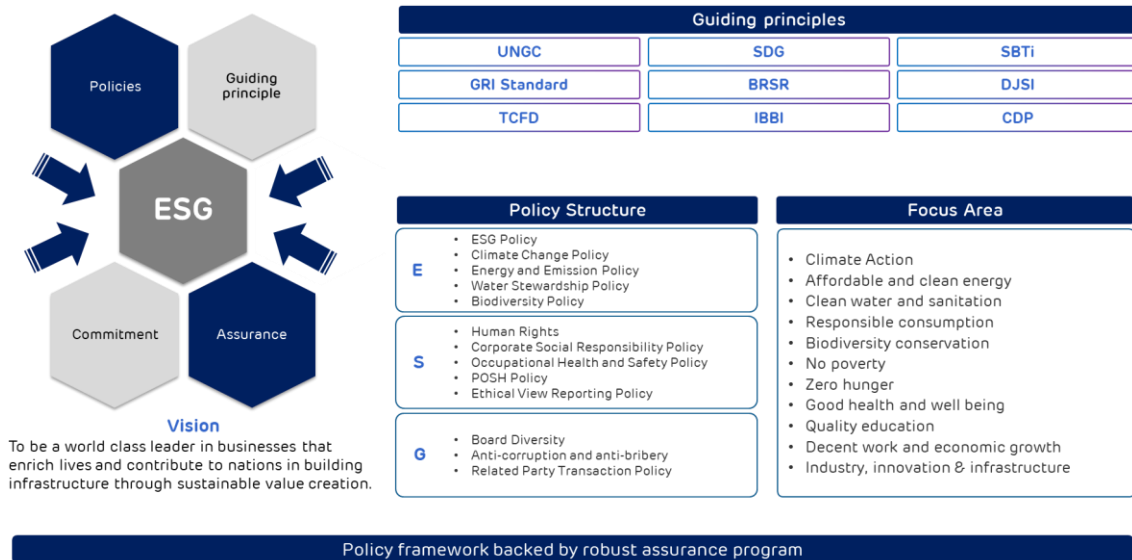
Policies

Guiding principle

ESG

Commitment

Assurance

Vision

To be a world class leader in businesses that enrich lives and contribute to nations in building infrastructure through sustainable value creation.

Guiding principles

| UNGC | SDG | SBTi |
|---|---|---|
| GRI Standard | BRSR | DJSI |
| TCFD | IBBI | CDP |

Policy Structure

E
- ESG Policy
- Climate Change Policy
- Energy and Emission Policy
- Water Stewardship Policy
- Biodiversity Policy

S
- Human Rights
- Corporate Social Responsibility Policy
- Occupational Health and Safety Policy
- POSH Policy
- Ethical View Reporting Policy

G
- Board Diversity
- Anti-corruption and anti-bribery
- Related Party Transaction Policy

Focus Area

- Climate Action
- Affordable and clean energy
- Clean water and sanitation
- Responsible consumption
- Biodiversity conservation
- No poverty
- Zero hunger
- Good health and well being
- Quality education
- Decent work and economic growth
- Industry, innovation & infrastructure

Policy framework backed by robust assurance program